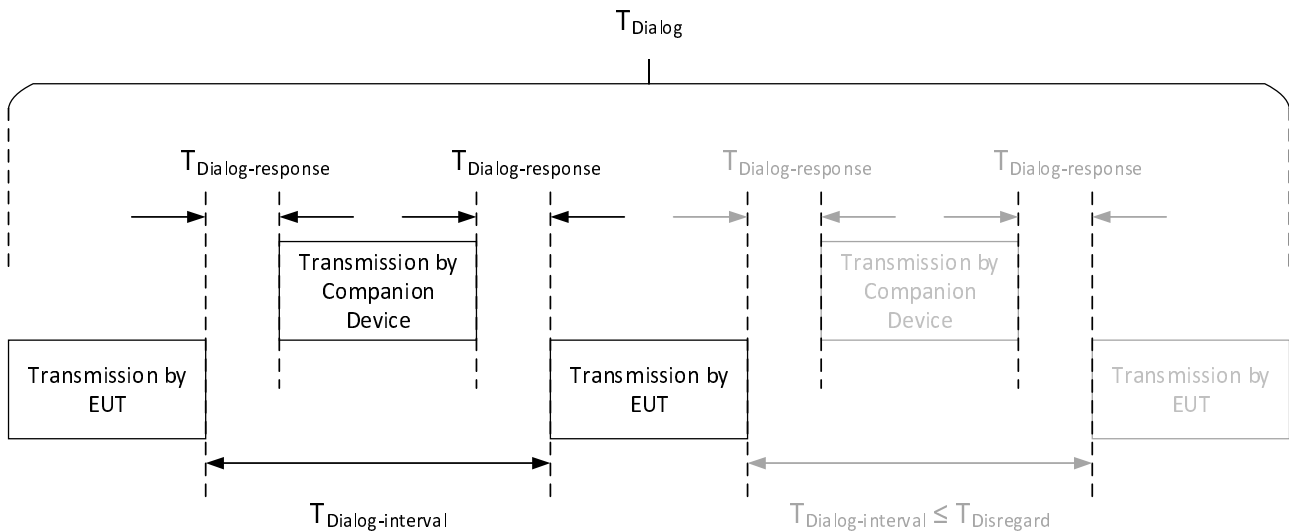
$T_{Dialog}$

$T_{Dialog\text{-}response}$ $T_{Dialog\text{-}response}$ $T_{Dialog\text{-}response}$ $T_{Dialog\text{-}response}$

Transmission by Companion Device

Transmission by Companion Device

Transmission by EUT

Transmission by EUT

Transmission by EUT

$T_{Dialog\text{-}interval}$

$T_{Dialog\text{-}interval} \leq T_{Disregard}$